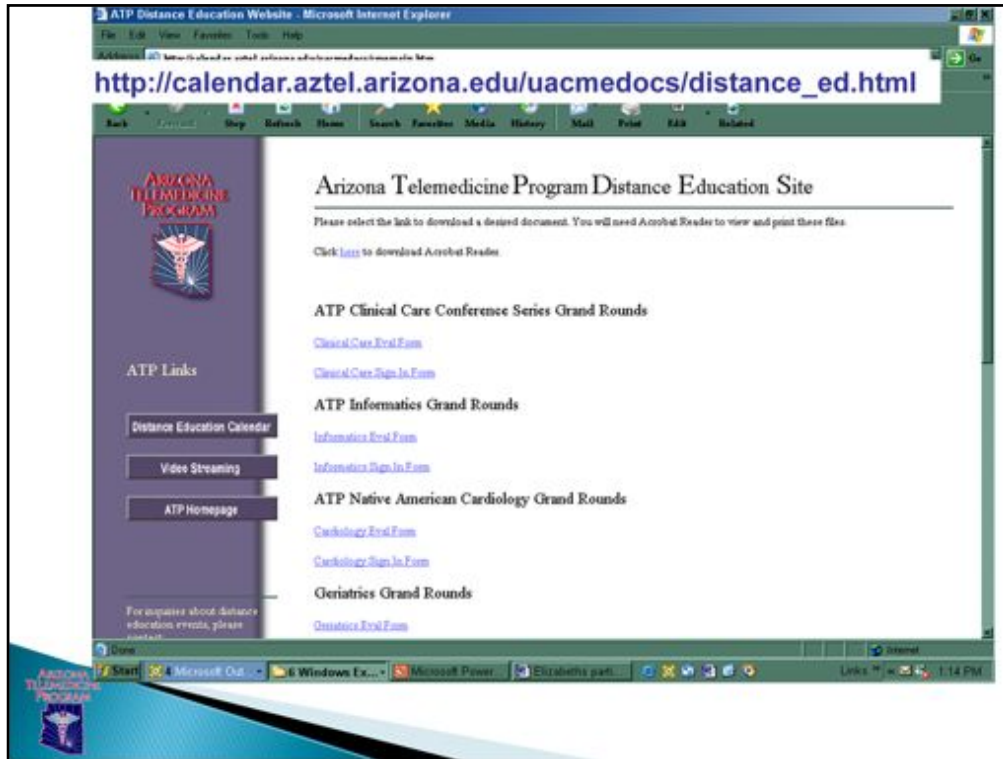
ATP Distance Education Website - Microsoft Internet Explorer

File Edit View Favorites Tools Help

Address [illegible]

http://calendar.aztel.arizona.edu/uacmedocs/distance_ed.html

Go

Back Forward Stop Refresh Home Search Favorites Media History Mail Print Edit Related

Arizona Telemedicine Program

Arizona Telemedicine Program Distance Education Site

Please select the link to download a desired document. You will need Acrobat Reader to view and print these files.

Click here to download Acrobat Reader.

ATP Clinical Care Conference Series Grand Rounds

Clinical Care Eval Form

Clinical Care Sign In Form

ATP Informatics Grand Rounds

Informatics Eval Form

Informatics Sign In Form

ATP Native American Cardiology Grand Rounds

Cardiology Eval Form

Cardiology Sign In Form

Geriatrics Grand Rounds

Geriatrics Eval Form

ATP Links

Distance Education Calendar

Video Streaming

ATP Homepage

For inquiries about distance education events, please contact

Done

Internet

Start Microsoft Out... 6 Windows Ex... Microsoft Power... Elizabeths part...

Links 1:14 PM

Arizona Telemedicine Program